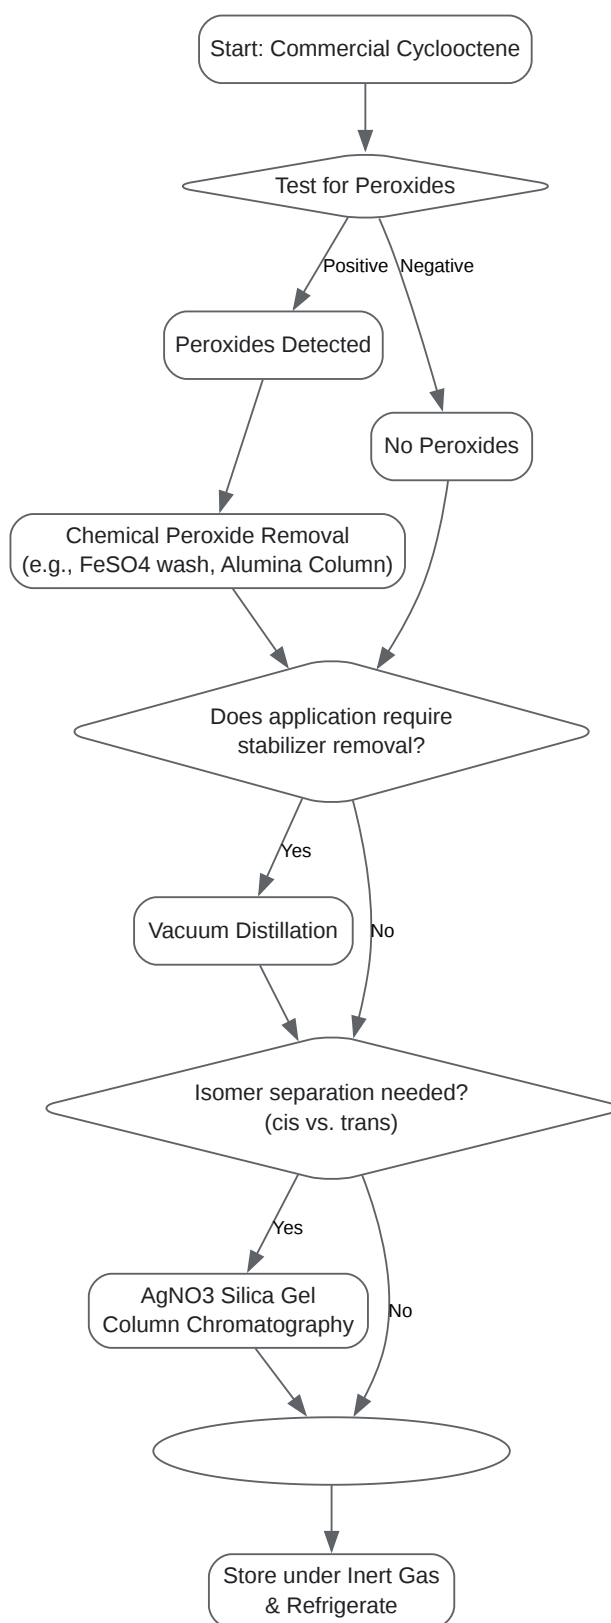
Start: Commercial Cyclooctene

Test for Peroxides

Positive

Negative

Peroxides Detected

No Peroxides

Chemical Peroxide Removal (e.g., FeSO4 wash, Alumina Column)

Does application require stabilizer removal?

Yes

Vacuum Distillation

No

Isomer separation needed? (cis vs. trans)

Yes

AgNO3 Silica Gel Column Chromatography

No

Store under Inert Gas & Refrigerate